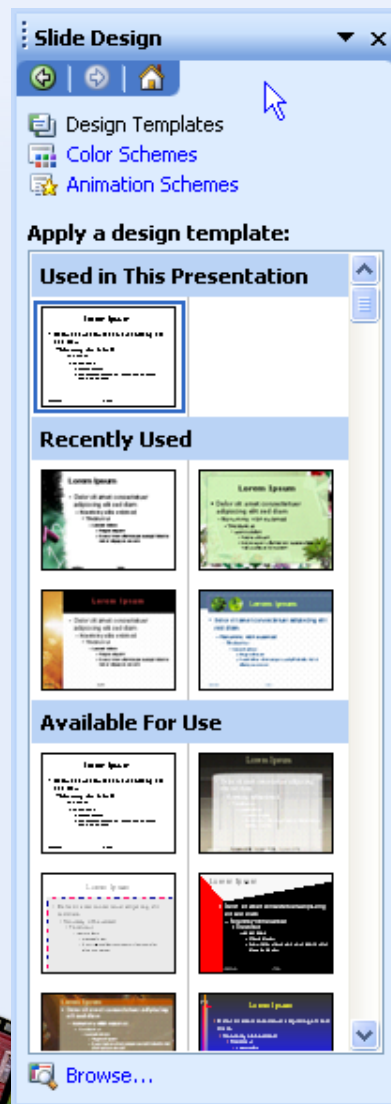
Slide Design

Design Templates
Color Schemes
Animation Schemes

Apply a design template:

Used in This Presentation

Lorem Ipsum

Recently Used

Lorem Ipsum

Lorem Ipsum

Lorem Ipsum

Lorem Ipsum

Available For Use

Lorem Ipsum

Lorem Ipsum

Lorem Ipsum

Lorem Ipsum

Lorem Ipsum

Lorem Ipsum

Browse...